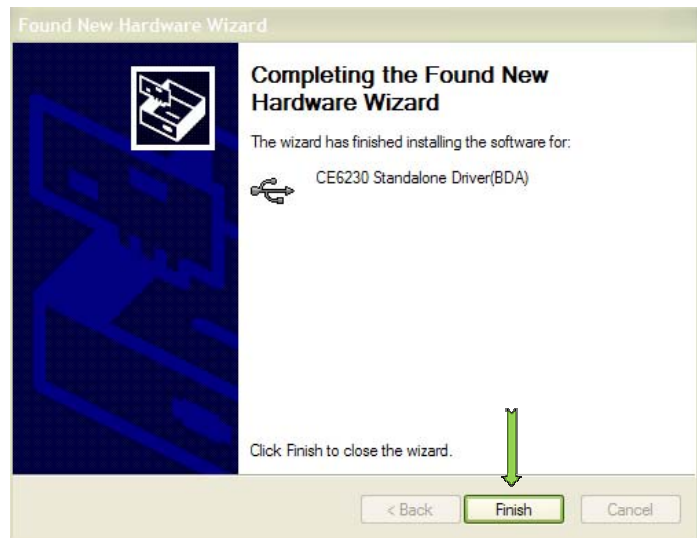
Found New Hardware Wizard

Completing the Found New Hardware Wizard

The wizard has finished installing the software for:

CE6230 Standalone Driver(BDA)

Click Finish to close the wizard.

< Back
Finish
Cancel